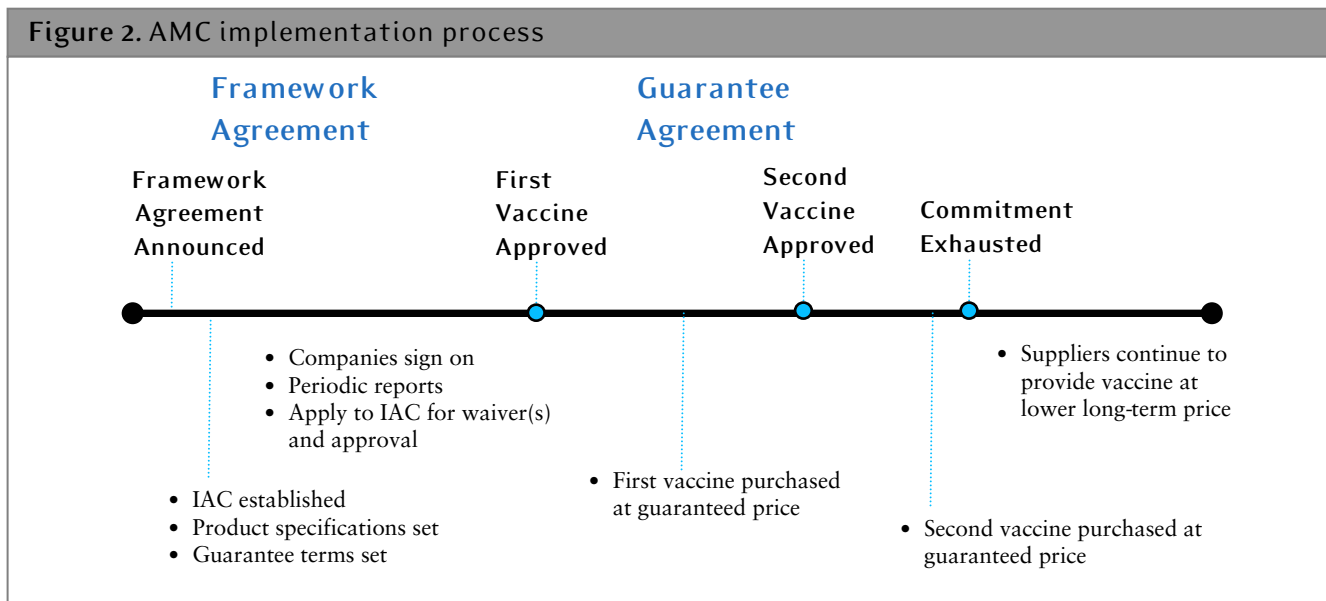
Figure 2. AMC implementation process

Framework Agreement

Guarantee Agreement

Framework Agreement Announced

First Vaccine Approved

Second Vaccine Approved

Commitment Exhausted

- Companies sign on
- Periodic reports
- Apply to IAC for waiver(s) and approval

- Suppliers continue to provide vaccine at lower long-term price

- First vaccine purchased at guaranteed price

- IAC established
- Product specifications set
- Guarantee terms set

- Second vaccine purchased at guaranteed price